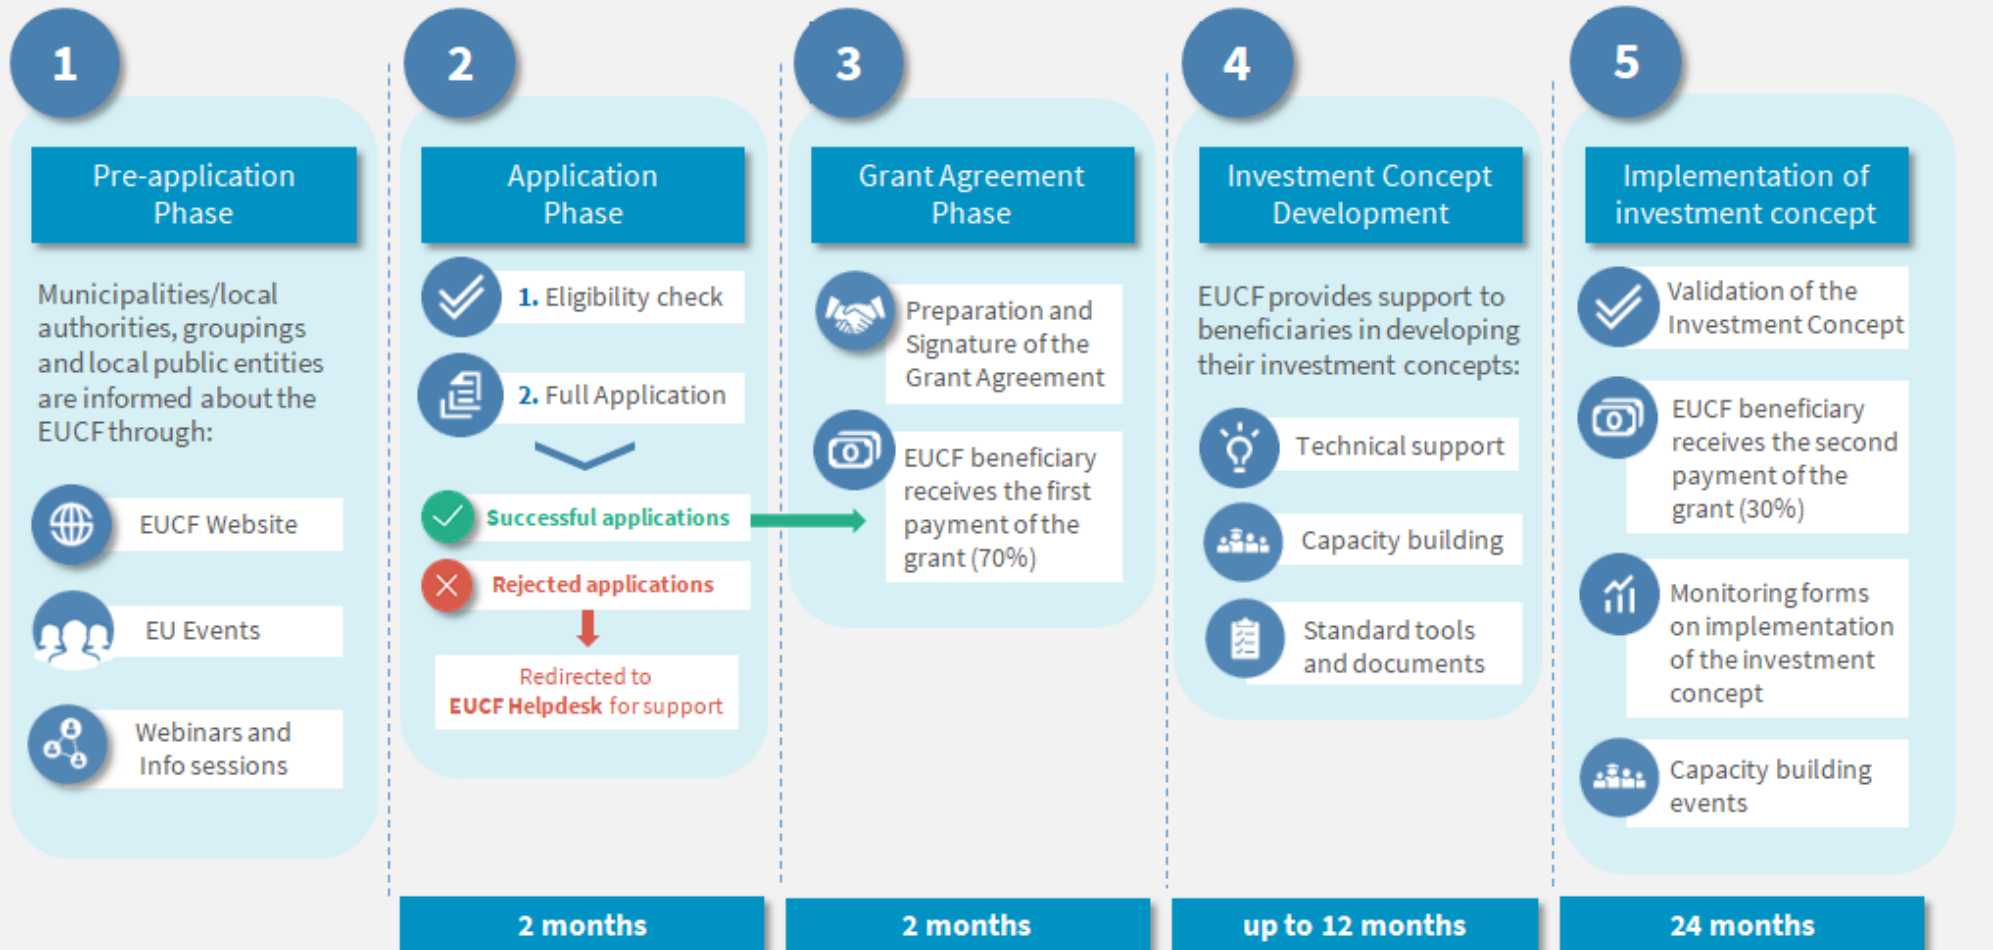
1

Pre-application Phase

Municipalities/local authorities, groupings and local public entities are informed about the EUCF through:

EUCF Website

EU Events

Webinars and Info sessions

2

Application Phase

1. Eligibility check

2. Full Application

Successful applications

Rejected applications

Redirected to EUCF Helpdesk for support

2 months

3

Grant Agreement Phase

Preparation and Signature of the Grant Agreement

EUCF beneficiary receives the first payment of the grant (70%)

2 months

4

Investment Concept Development

EUCF provides support to beneficiaries in developing their investment concepts:

Technical support

Capacity building

Standard tools and documents

up to 12 months

5

Implementation of investment concept

Validation of the Investment Concept

EUCF beneficiary receives the second payment of the grant (30%)

Monitoring forms on implementation of the investment concept

Capacity building events

24 months